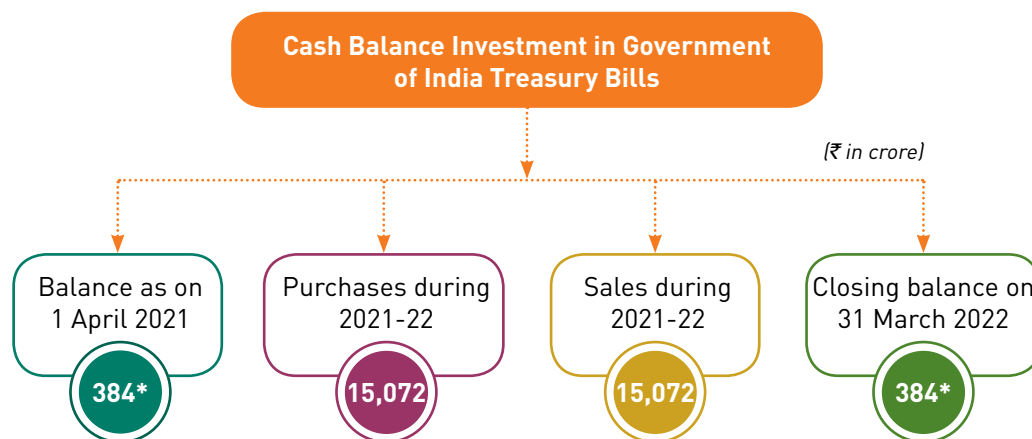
Cash Balance Investment in Government of India Treasury Bills

(₹ in crore)

Balance as on 1 April 2021

384*

Purchases during 2021-22

15,072

Sales during 2021-22

15,072

Closing balance on 31 March 2022

384*